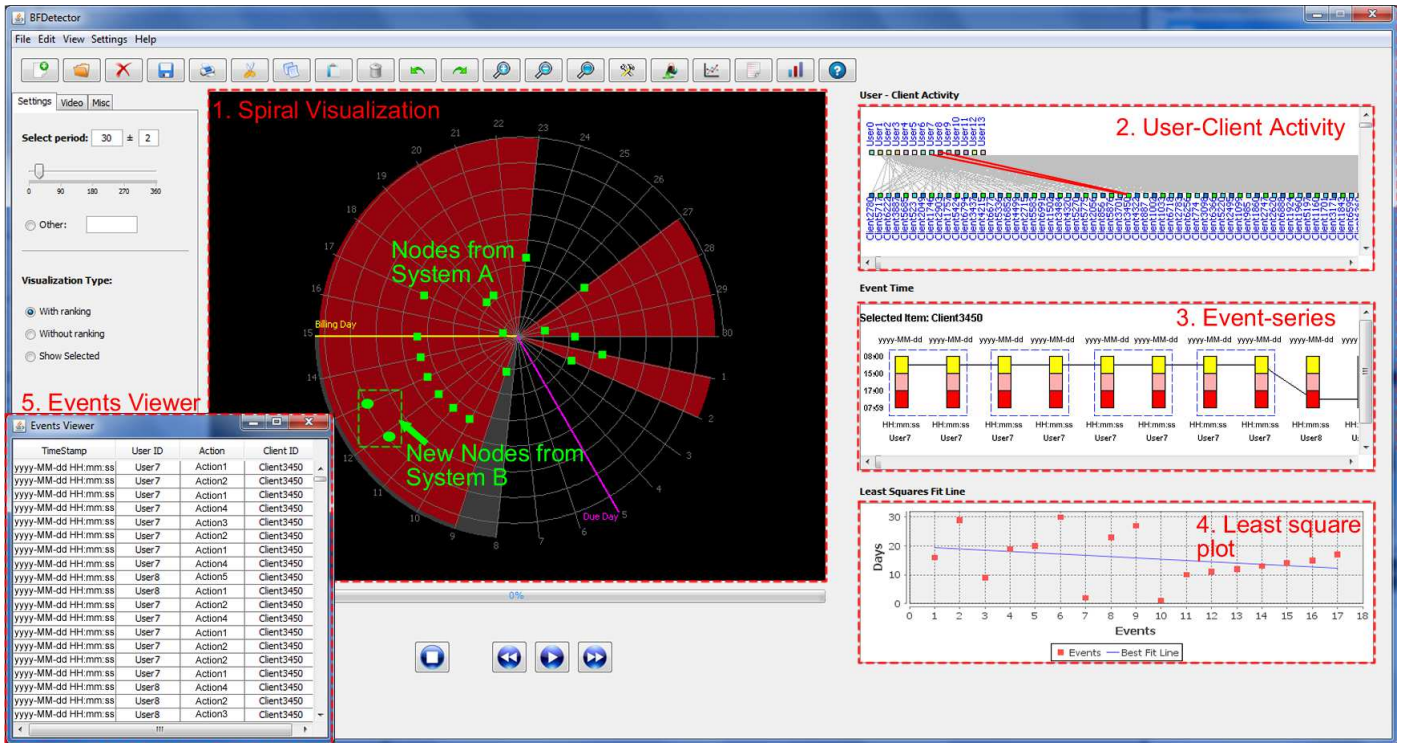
BFDetector

File Edit View Settings Help

Settings Video Misc

Select period: 30 ± 2

0 90 180 270 360

Other:

Visualization Type:

With ranking

Without ranking

Show Selected

1. Spiral Visualization

22 23 24 25 26 27 28 29 30 21 20 19 18 17 16 15 14 13 12 11 10 9 8 7 6 5 4 3 2 1

Nodes from System A

Billing Day

New Nodes from System B

Due Day

0%

5. Events Viewer

Events Viewer

| TimeStamp | User ID | Action | Client ID |
|---|---|---|---|
| yyyy-MM-dd HH:mm:ss | User7 | Action1 | Client3450 |
| yyyy-MM-dd HH:mm:ss | User7 | Action2 | Client3450 |
| yyyy-MM-dd HH:mm:ss | User7 | Action1 | Client3450 |
| yyyy-MM-dd HH:mm:ss | User7 | Action4 | Client3450 |
| yyyy-MM-dd HH:mm:ss | User7 | Action3 | Client3450 |
| yyyy-MM-dd HH:mm:ss | User7 | Action2 | Client3450 |
| yyyy-MM-dd HH:mm:ss | User7 | Action1 | Client3450 |
| yyyy-MM-dd HH:mm:ss | User7 | Action4 | Client3450 |
| yyyy-MM-dd HH:mm:ss | User8 | Action5 | Client3450 |
| yyyy-MM-dd HH:mm:ss | User8 | Action1 | Client3450 |
| yyyy-MM-dd HH:mm:ss | User7 | Action2 | Client3450 |
| yyyy-MM-dd HH:mm:ss | User7 | Action4 | Client3450 |
| yyyy-MM-dd HH:mm:ss | User7 | Action1 | Client3450 |
| yyyy-MM-dd HH:mm:ss | User7 | Action2 | Client3450 |
| yyyy-MM-dd HH:mm:ss | User7 | Action2 | Client3450 |
| yyyy-MM-dd HH:mm:ss | User7 | Action1 | Client3450 |
| yyyy-MM-dd HH:mm:ss | User8 | Action4 | Client3450 |
| yyyy-MM-dd HH:mm:ss | User8 | Action2 | Client3450 |
| yyyy-MM-dd HH:mm:ss | User8 | Action3 | Client3450 |

User - Client Activity

2. User-Client Activity

User0 User1 User2 User3 User4 User5 User6 User7 User8 User9 User10 User11 User12 User13

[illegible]

Event Time

Selected Item: Client3450

3. Event-series

yyyy-MM-dd yyyy-MM-dd yyyy-MM-dd yyyy-MM-dd yyyy-MM-dd yyyy-MM-dd yyyy-MM-dd yyyy-MM-dd yyyy-MM-dd yyyy-MM-dd yyyy-MM-dd yyyy

08:00
15:00
17:00
07:59

HH:mm:ss HH:mm:ss HH:mm:ss HH:mm:ss HH:mm:ss HH:mm:ss HH:mm:ss HH:mm:ss HH:mm:ss HH:mm:ss HH:mm:ss H

User7 User7 User7 User7 User7 User7 User7 User7 User8 U

Least Squares Fit Line

4. Least square plot

Days

0 10 20 30

0 1 2 3 4 5 6 7 8 9 10 11 12 13 14 15 16 17 18

Events

Events Best Fit Line